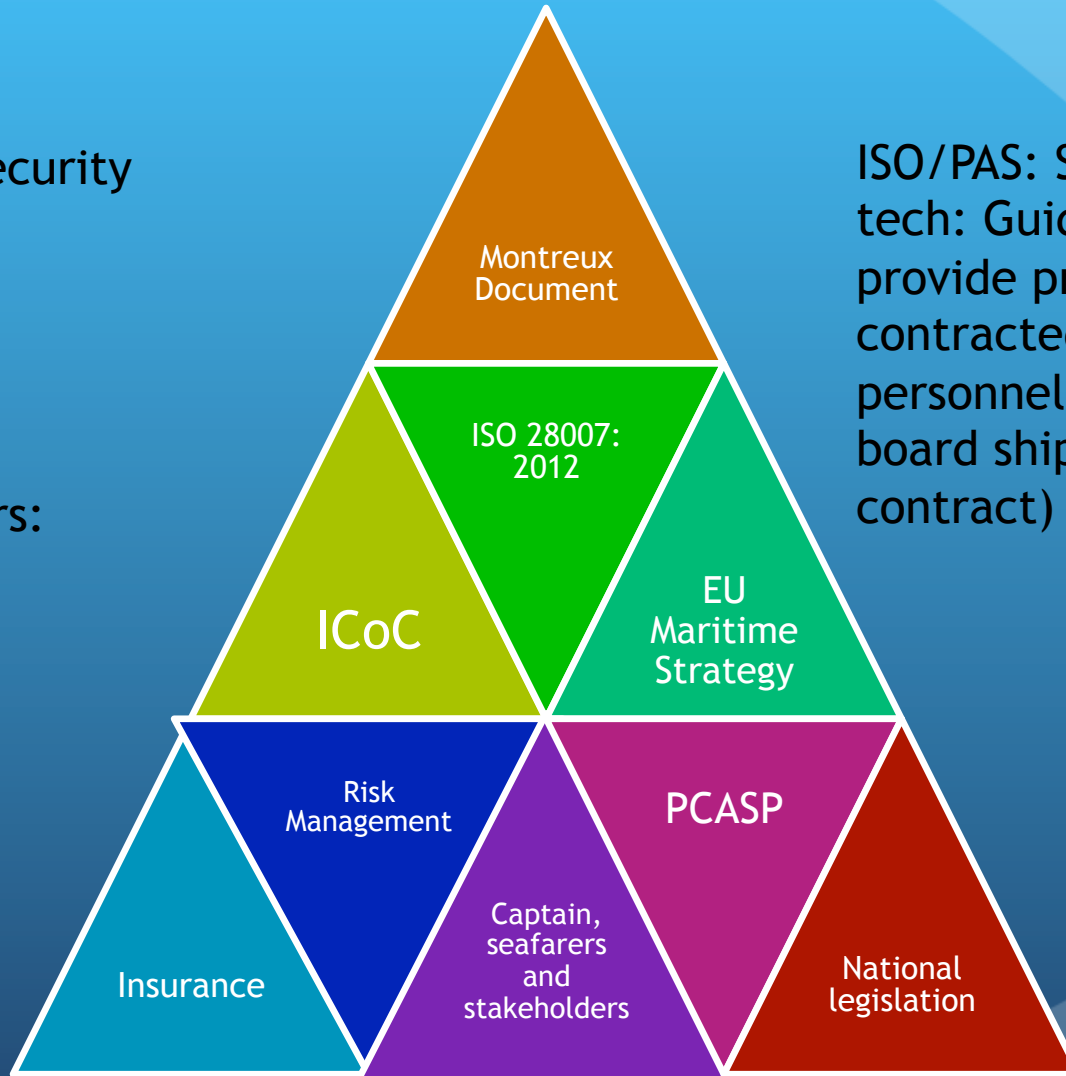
ecurity

rs:

Montreux Document

ISO 28007: 2012

ICoC

EU Maritime Strategy

Risk Management

PCASP

Insurance

Captain, seafarers and stakeholders

National legislation

ISO/PAS: S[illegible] tech: Guid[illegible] provide pr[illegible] contracted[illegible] personnel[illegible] board ship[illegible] contract)